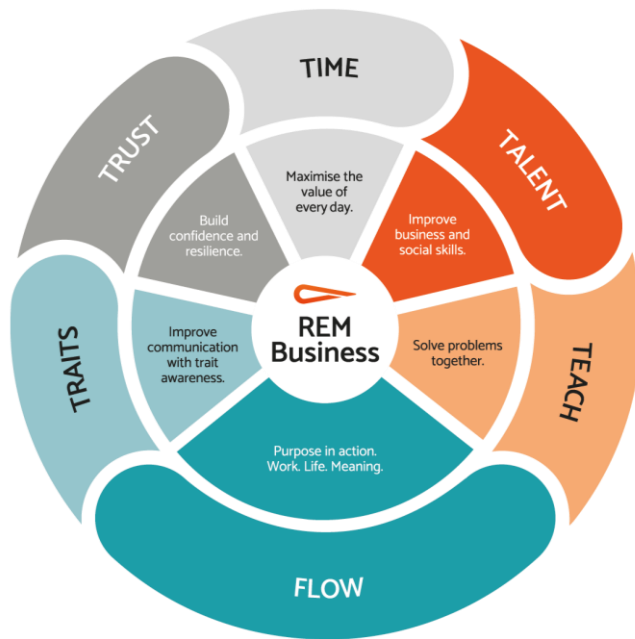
TIME

Maximise the value of every day.

TALENT

Improve business and social skills.

TEACH

Solve problems together.

FLOW

Purpose in action. Work. Life. Meaning.

TRAITS

Improve communication with trait awareness.

TRUST

Build confidence and resilience.

REM Business